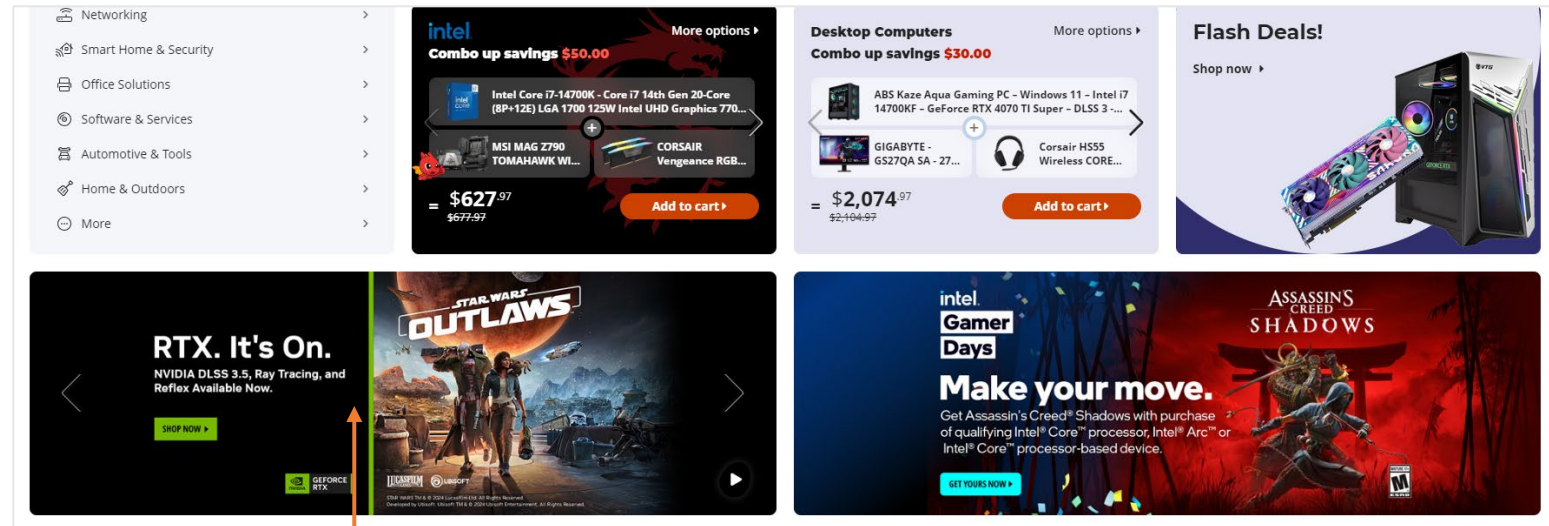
Networking
Smart Home & Security
Office Solutions
Software & Services
Automotive & Tools
Home & Outdoors
More

intel
More options
Combo up savings $50.00
Intel Core i7-14700K - Core i7 14th Gen 20-Core (8P+12E) LGA 1700 125W Intel UHD Graphics 770...
MSI MAG Z790 TOMAHAWK WI...
CORSAIR Vengeance RGB...
= $627.97
$677.97
Add to cart

Desktop Computers
More options
Combo up savings $30.00
ABS Kaze Aqua Gaming PC – Windows 11 – Intel i7 14700KF – GeForce RTX 4070 TI Super – DLSS 3 -...
GIGABYTE - GS27QA SA - 27...
Corsair HS55 Wireless CORE...
= $2,074.97
$2,104.97
Add to cart

Flash Deals!
Shop now

RTX. It's On.
NVIDIA DLSS 3.5, Ray Tracing, and Reflex Available Now.
SHOP NOW
GEFORCE RTX
STAR WARS OUTLAWS
LUCASFILM UBISOFT

intel Gamer Days
Make your move.
Get Assassin's Creed® Shadows with purchase of qualifying Intel® Core™ processor, Intel® Arc™ or Intel® Core™ processor-based device.
GET YOURS NOW
ASSASSIN'S CREED SHADOWS
M